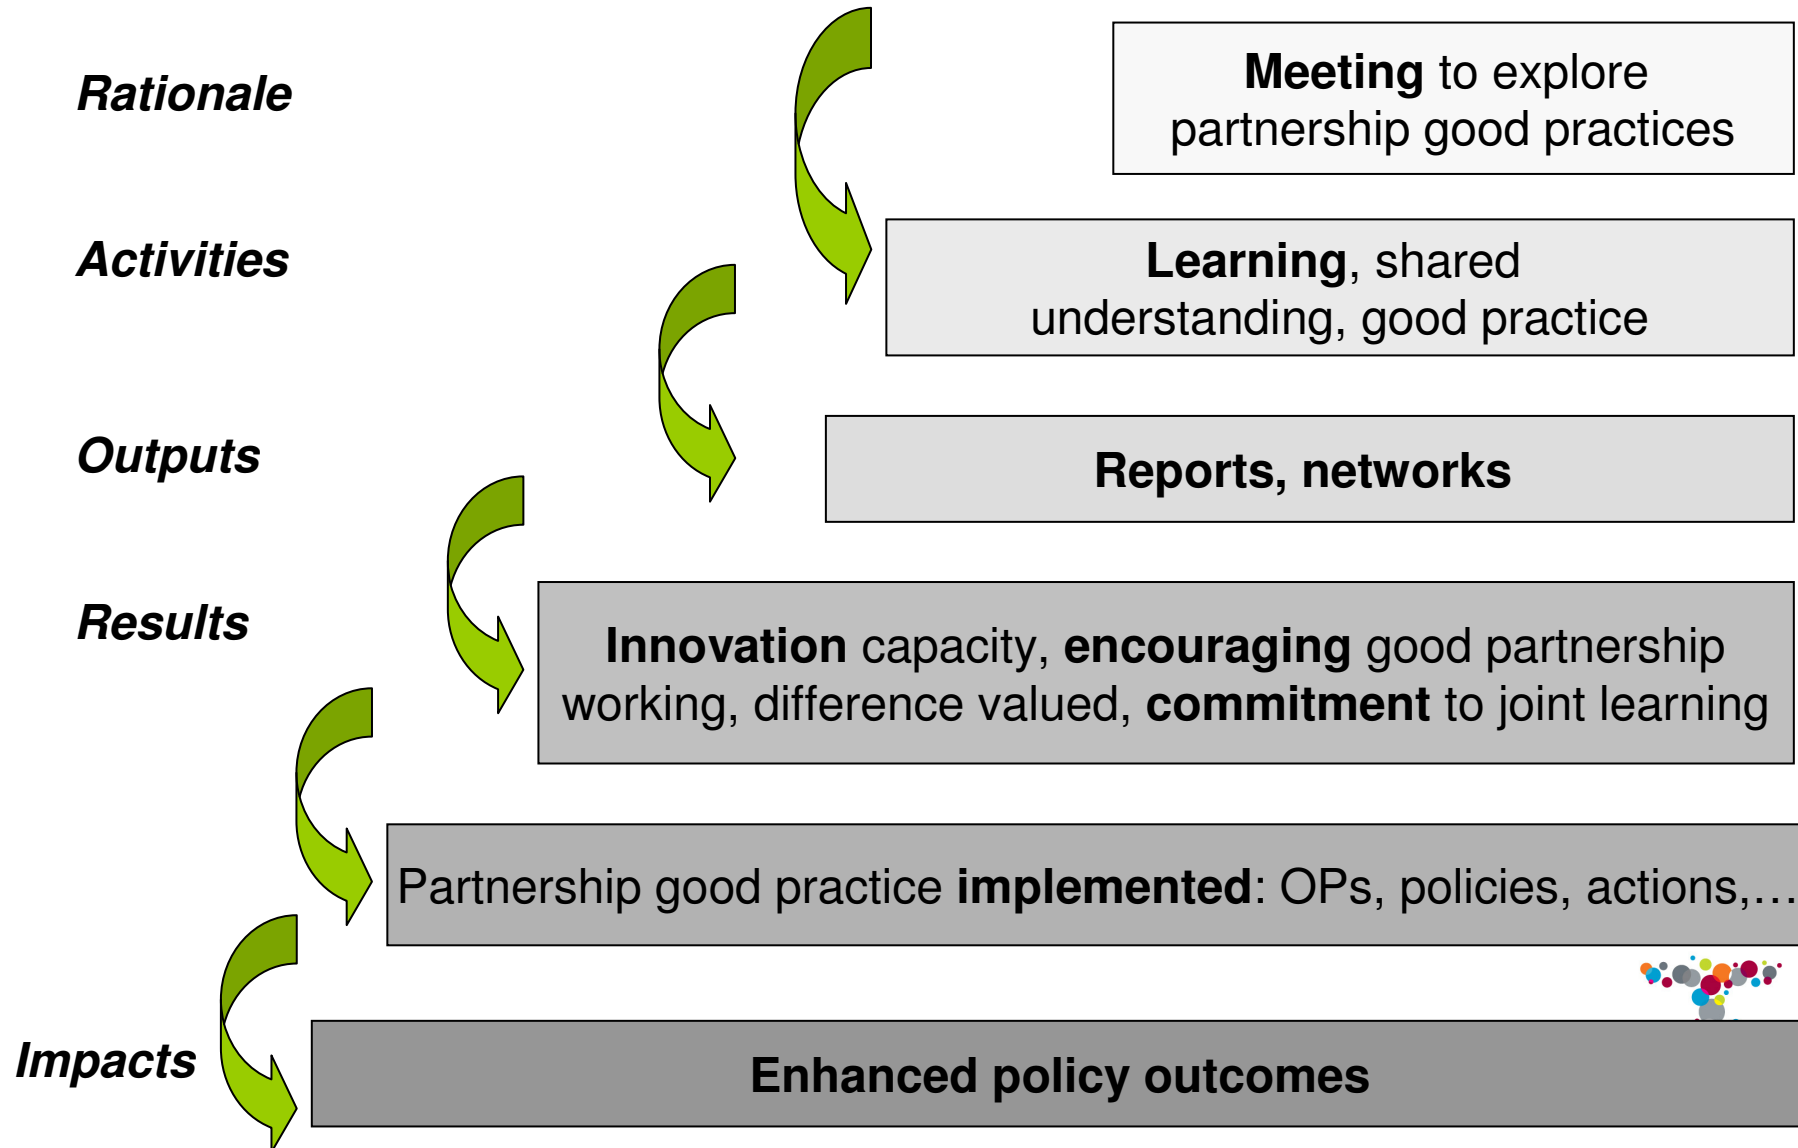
Rationale

Meeting to explore partnership good practices

Activities

Learning, shared understanding, good practice

Outputs

Reports, networks

Results

Innovation capacity, encouraging good partnership working, difference valued, commitment to joint learning

Partnership good practice implemented: OPs, policies, actions,…

Impacts

Enhanced policy outcomes